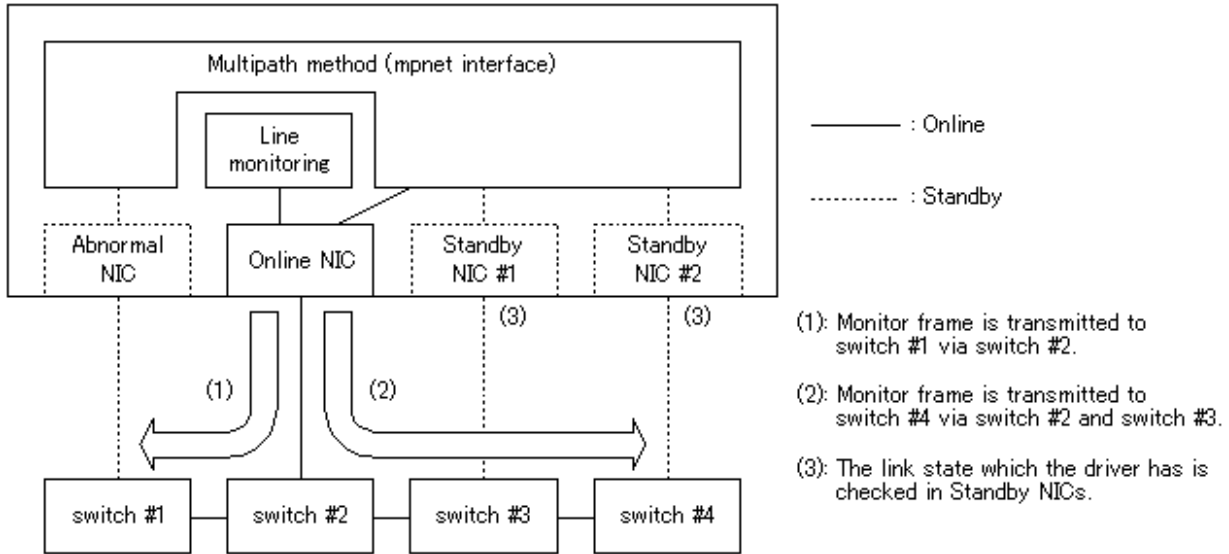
Multipath method (mpnet interface)

Line monitoring

Abnormal NIC

Online NIC

Standby NIC #1

Standby NIC #2

: Online

: Standby

(3)

(3)

(1)

(2)

switch #1

switch #2

switch #3

switch #4

(1): Monitor frame is transmitted to switch #1 via switch #2.

(2): Monitor frame is transmitted to switch #4 via switch #2 and switch #3.

(3): The link state which the driver has is checked in Standby NICs.